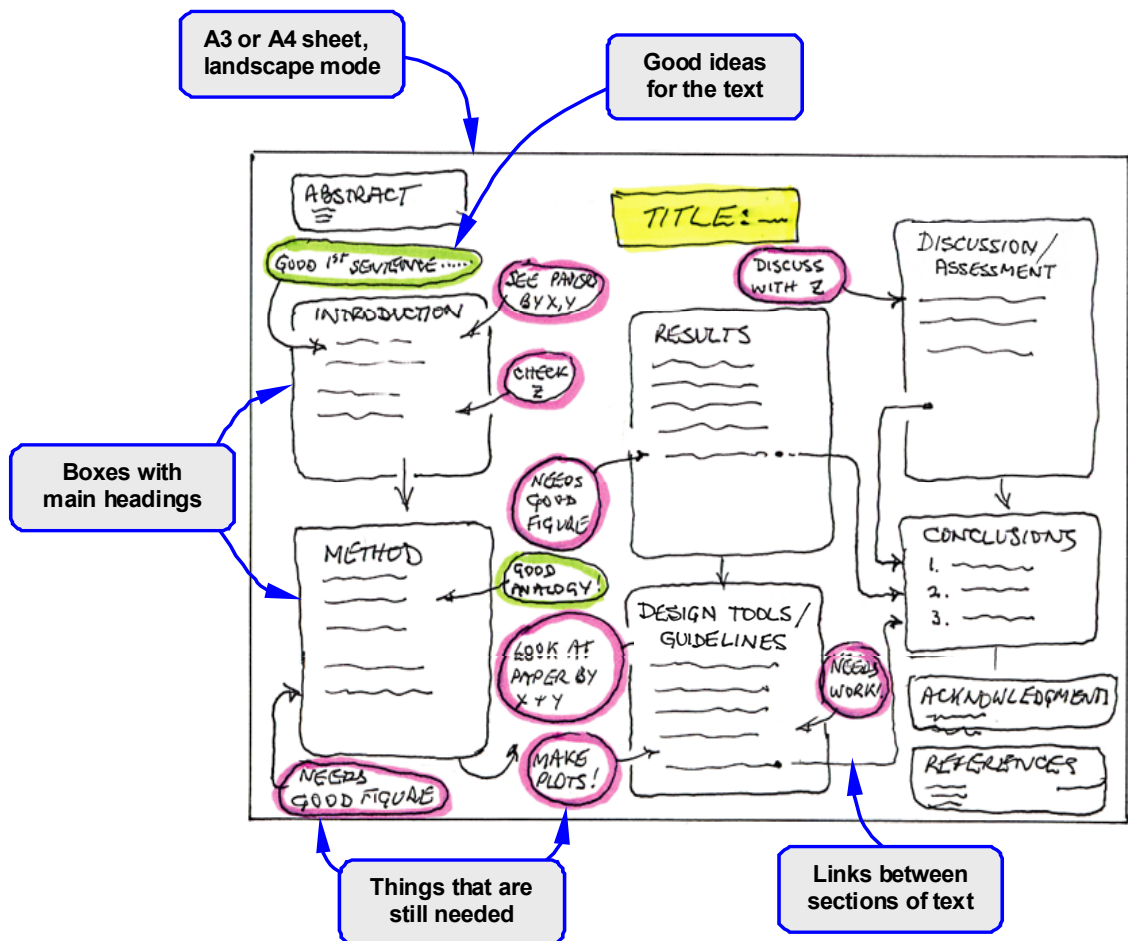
A3 or A4 sheet, landscape mode

Good ideas for the text

ABSTRACT

GOOD 1ST SENTENCE.....

SEE PAPERS BY X, Y

INTRODUCTION

CHECK Z

Boxes with main headings

METHOD

NEEDS GOOD FIGURE

GOOD ANALOGY!

LOOK AT PAPER BY X + Y

NEEDS GOOD FIGURE

MAKE PLOTS!

TITLE: —

DISCUSS WITH Z

RESULTS

DESIGN TOOLS/ GUIDELINES

NEEDS WORK!

DISCUSSION/ ASSESSMENT

CONCLUSIONS
1.
2.
3.

ACKNOWLEDGMENTS

REFERENCES

Things that are still needed

Links between sections of text